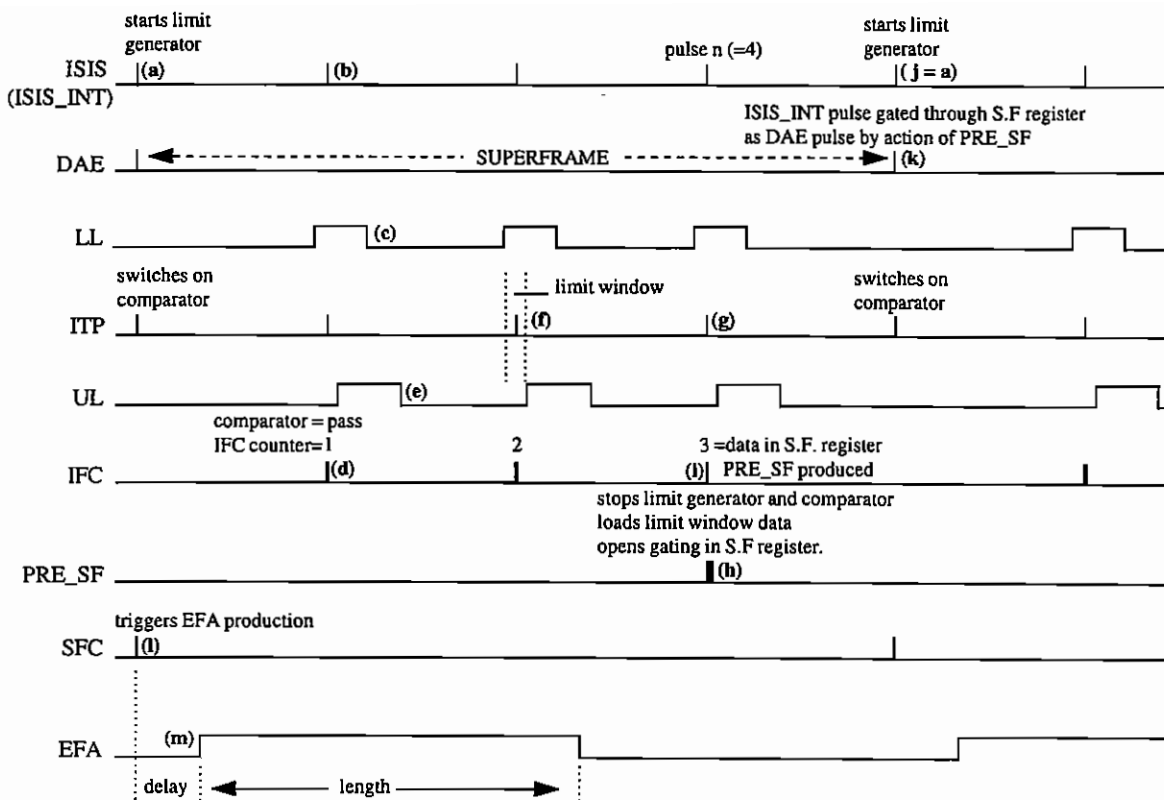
starts limit generator

ISIS (ISIS_INT) (a) (b)

pulse n (=4)

starts limit generator

(j = a)

ISIS_INT pulse gated through S.F register as DAE pulse by action of PRE_SF

DAE SUPERFRAME (k)

LL (c)

switches on comparator

limit window

switches on comparator

ITP (f) (g)

UL (e)

comparator = pass
IFC counter=1

2

3 =data in S.F. register
PRE_SF produced

IFC (d) (i)

stops limit generator and comparator
loads limit window data
opens gating in S.F register.

PRE_SF (h)

triggers EFA production

SFC (l)

EFA (m)

delay

length